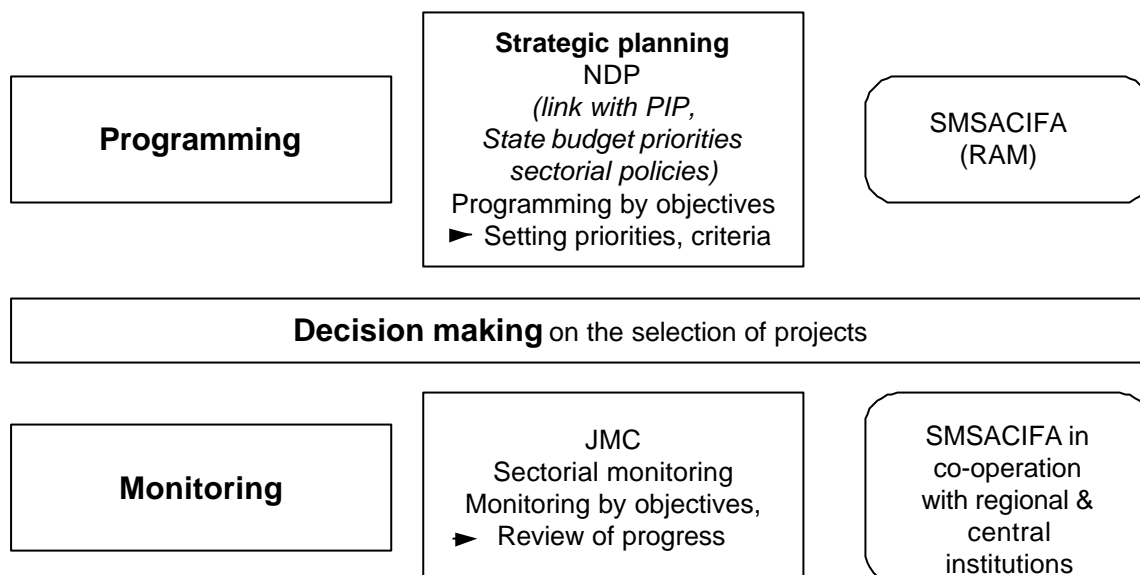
Programming

Strategic planning
NDP
(link with PIP, State budget priorities sectorial policies)
Programming by objectives
► Setting priorities, criteria

SMSACIFA
(RAM)

Decision making on the selection of projects

Monitoring

JMC
Sectorial monitoring
Monitoring by objectives,
► Review of progress

SMSACIFA in co-operation with regional & central institutions